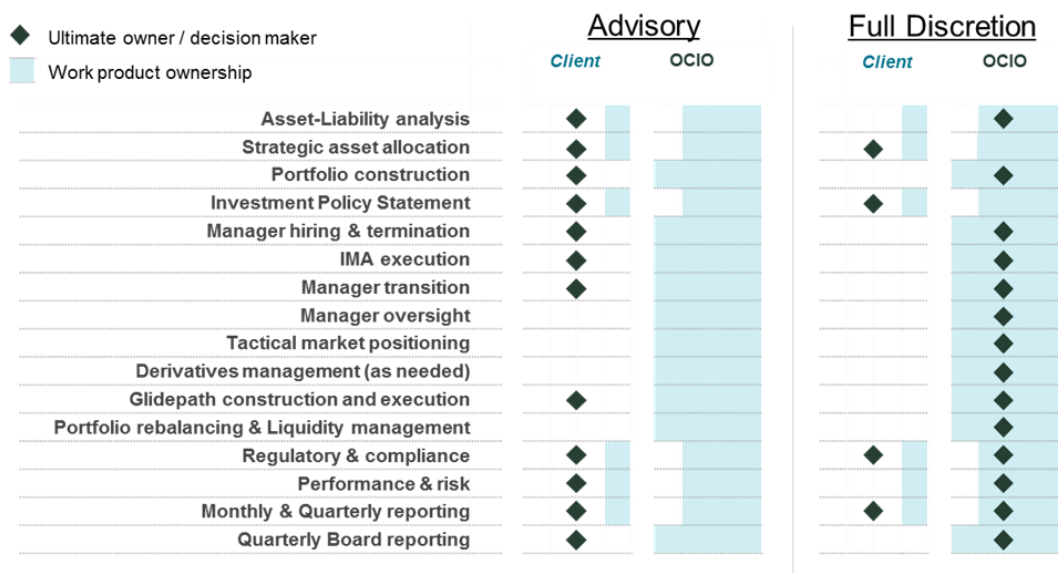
◆ Ultimate owner / decision maker
Work product ownership

| | Advisory Client | Advisory OCIO | Full Discretion Client | Full Discretion OCIO |
|---|---|---|---|---|
| Asset-Liability analysis | ◆ | | | ◆ |
| Strategic asset allocation | ◆ | | ◆ | |
| Portfolio construction | ◆ | | | ◆ |
| Investment Policy Statement | ◆ | | ◆ | |
| Manager hiring & termination | ◆ | | | ◆ |
| IMA execution | ◆ | | | ◆ |
| Manager transition | ◆ | | | ◆ |
| Manager oversight | | | | ◆ |
| Tactical market positioning | | | | ◆ |
| Derivatives management (as needed) | | | | ◆ |
| Glidepath construction and execution | ◆ | | | ◆ |
| Portfolio rebalancing & Liquidity management | | | | ◆ |
| Regulatory & compliance | ◆ | | ◆ | ◆ |
| Performance & risk | ◆ | | | ◆ |
| Monthly & Quarterly reporting | ◆ | | ◆ | ◆ |
| Quarterly Board reporting | ◆ | | | ◆ |